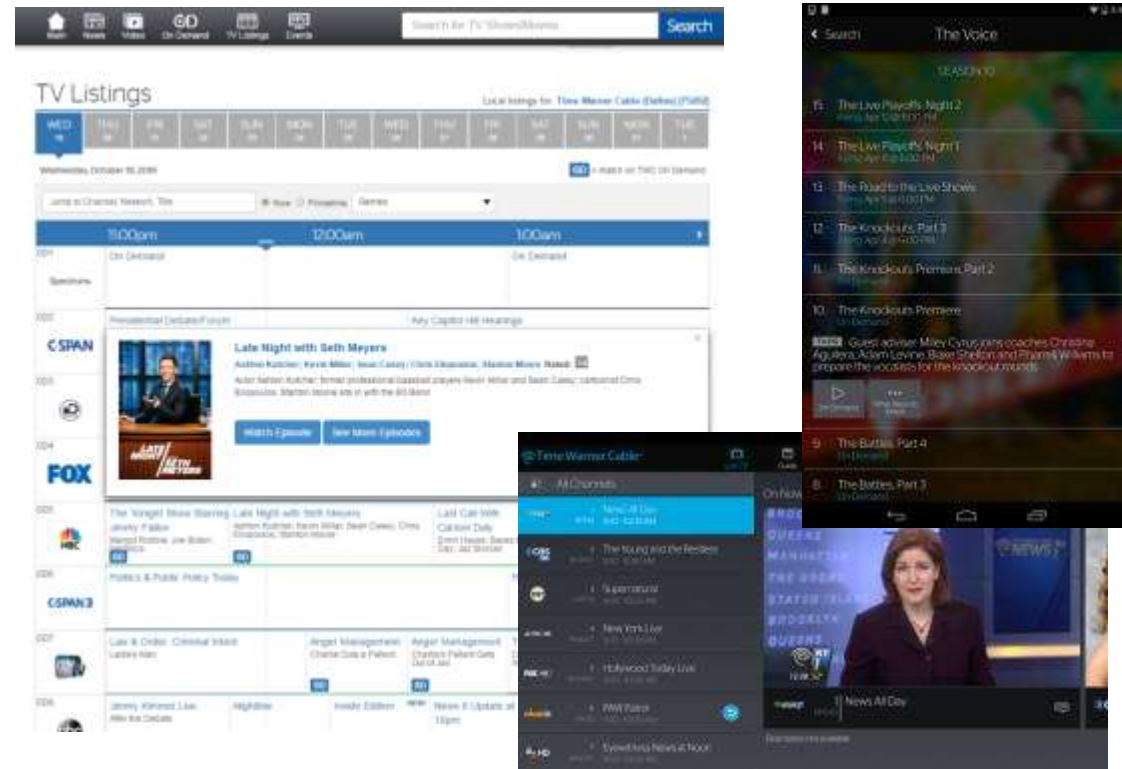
Main News Video On Demand TV Listings Events

Search for TV Shows/Movies Search

TV Listings

Local listings for: Time Warner Cable (Dallas) (75454)

WED THU FRI SAT SUN MON TUE WED THU FRI SAT SUN MON TUE

Wednesday, October 19, 2016

= Watch on TWC On Demand

Jump to Channel, Network, Title

Now Primetime Genres

11:00pm 12:00am 1:00am

001 On Demand On Demand

Spectrum

002 Presidential Debate/Forum Key Capitol Hill Hearings

C SPAN

003

004

FOX

Late Night with Seth Meyers

Ashton Kutcher, Kevin Millar, Sean Casey, Chris Elsasuzor, Stanton Moore Rated:

Actor Ashton Kutcher; former professional baseball players Kevin Millar and Sean Casey; cartoonist Chris Elsasuzor; Stanton Moore sits in with the 8G Band.

Watch Episode See More Episodes

005 The Tonight Show Starring Jimmy Fallon Late Night with Seth Meyers Last Call With Carson Daly

006 Politics & Public Policy Today

CSPAN3

007 Law & Order: Criminal Intent Anger Management Anger Management

008 Jimmy Kimmel Live Nightline Inside Edition News 8 Update at 11pm

Search The Voice

SEASON 10

15 The Live Playoffs, Night 2

14 The Live Playoffs, Night 1

13 The Road to the Live Shows

12 The Knockouts, Part 3

11 The Knockouts Premiere, Part 2

10 The Knockouts Premiere
On Demand

Guest adviser Miley Cyrus joins coaches Christina Aguilera, Adam Levine, Blake Shelton and Pharrell Williams to prepare the vocalists for the knockout rounds.

On Demand

9 The Battles, Part 4
On Demand

8 The Battles, Part 3
On Demand

Time Warner Cable

All Channels

News All Day

The Young and the Restless

Supernatural

New York Live

Hollywood Today Live

PAW Patrol

Eyewitness News at Noon

On Now

BROOKLYN QUEENS MANHATTAN THE BRONX STATEN ISLAND BROOKLYN QUEENS

NEWS

News All Day